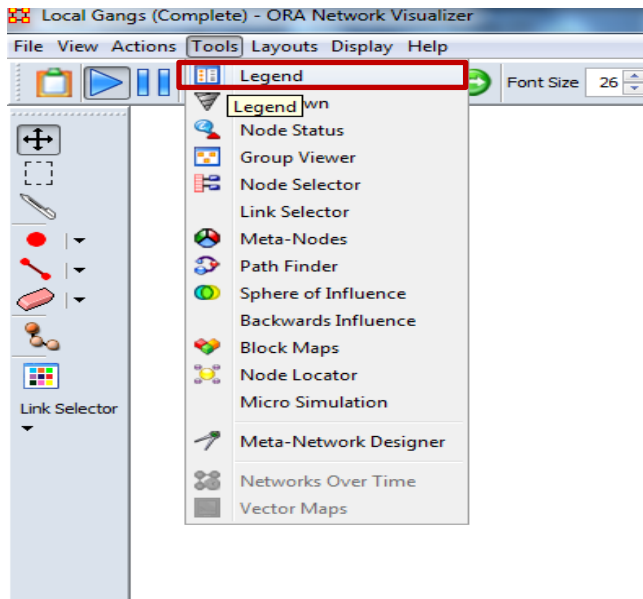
Local Gangs (Complete) - ORA Network Visualizer

File View Actions Tools Layouts Display Help

Font Size 26

Legend

Legend wn

Node Status

Group Viewer

Node Selector

Link Selector

Meta-Nodes

Path Finder

Sphere of Influence

Backwards Influence

Block Maps

Node Locator

Micro Simulation

Meta-Network Designer

Networks Over Time

Vector Maps

Link Selector